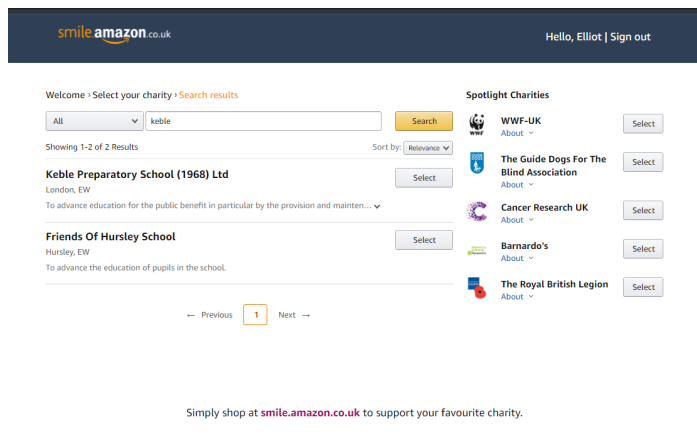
smile amazon.co.uk

Hello, Elliot | Sign out

Welcome › Select your charity › Search results

All keble Search

Showing 1-2 of 2 Results

Sort by: Relevance

Keble Preparatory School (1968) Ltd
London, EW
To advance education for the public benefit in particular by the provision and mainten...

Select

Friends Of Hursley School
Hursley, EW
To advance the education of pupils in the school.

Select

← Previous 1 Next →

Spotlight Charities

WWF
WWF-UK
About
Select

The Guide Dogs For The Blind Association
About
Select

Cancer Research UK
About
Select

Barnardo's
About
Select

The Royal British Legion
About
Select

Simply shop at smile.amazon.co.uk to support your favourite charity.